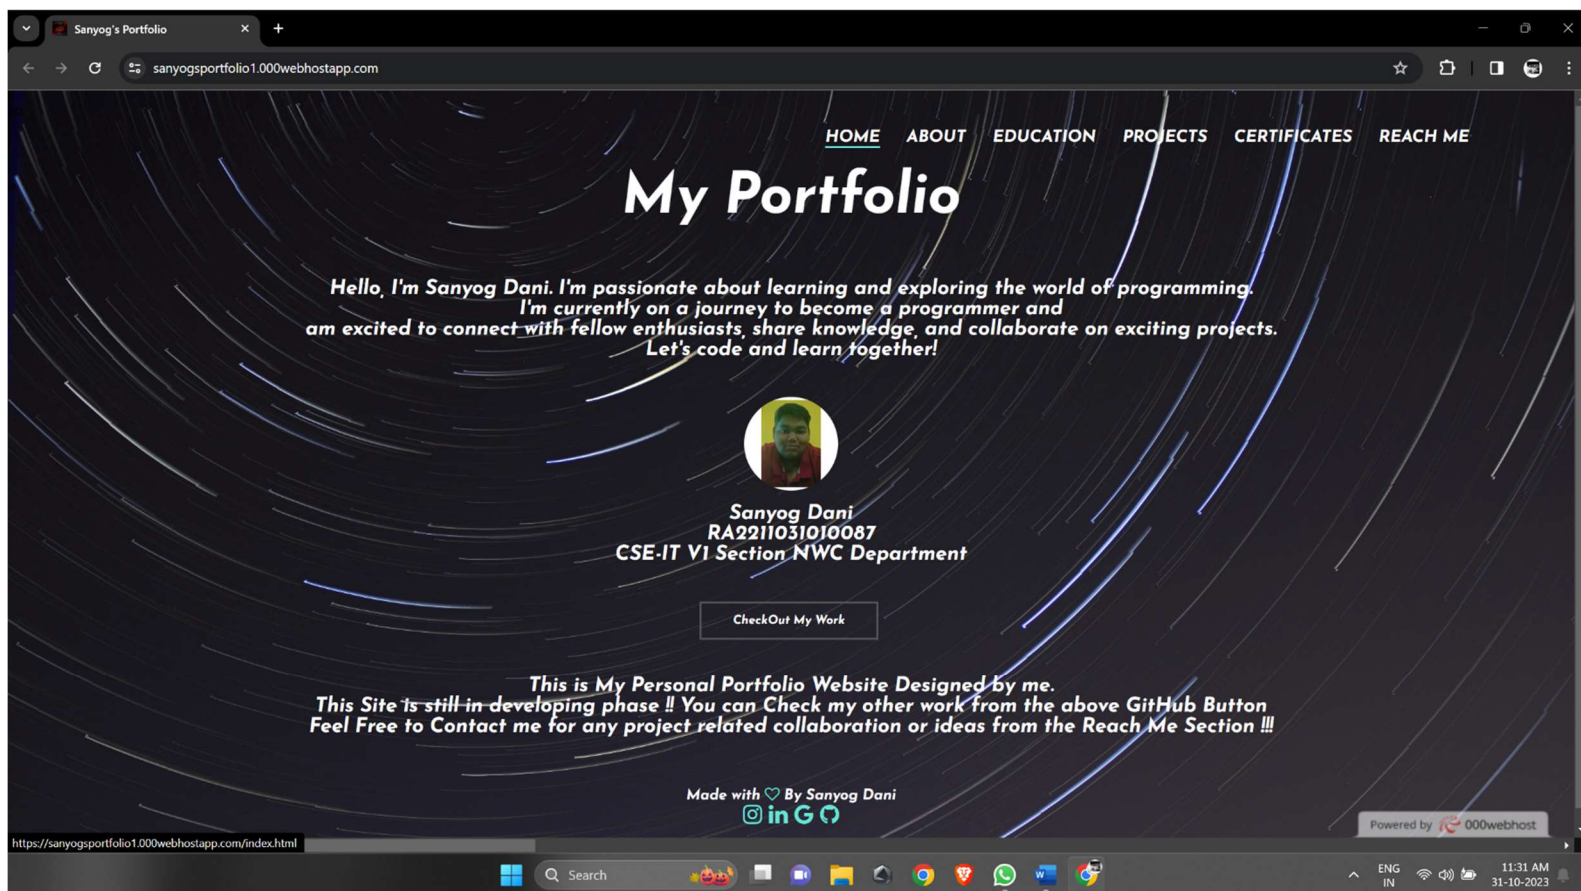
Sanyog's Portfolio

sanyogsportfolio1.000webhostapp.com

HOME ABOUT EDUCATION PROJECTS CERTIFICATES REACH ME

My Portfolio

Hello, I'm Sanyog Dani. I'm passionate about learning and exploring the world of programming. I'm currently on a journey to become a programmer and am excited to connect with fellow enthusiasts, share knowledge, and collaborate on exciting projects. Let's code and learn together!

Sanyog Dani
RA2211031010087
CSE-IT V1 Section NWC Department

CheckOut My Work

This is My Personal Portfolio Website Designed by me.
This Site is still in developing phase !! You can Check my other work from the above GitHub Button
Feel Free to Contact me for any project related collaboration or ideas from the Reach Me Section !!!

Made with ♡ By Sanyog Dani

Powered by 000webhost

https://sanyogsportfolio1.000webhostapp.com/index.html

Search

ENG IN
11:31 AM
31-10-2023